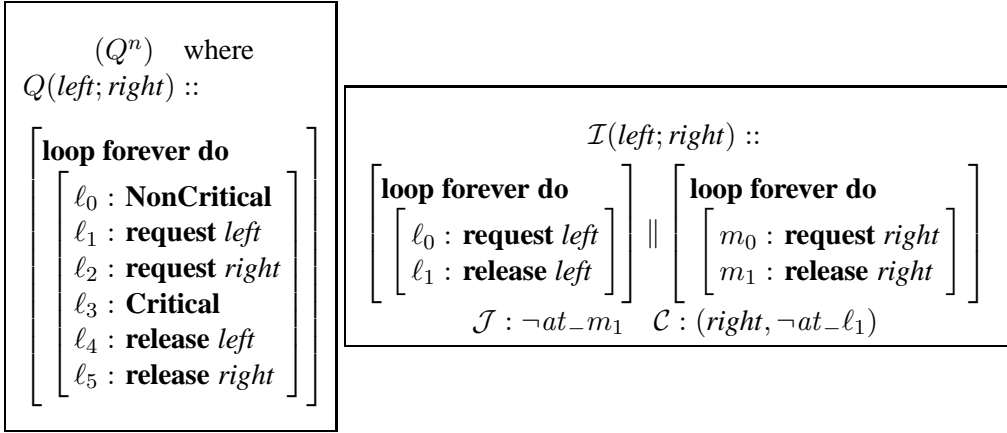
$(Q^n)$ where
$Q(\textit{left}; \textit{right})$ ::

**loop forever do**
$\ell_0$ : **NonCritical**
$\ell_1$ : **request** *left*
$\ell_2$ : **request** *right*
$\ell_3$ : **Critical**
$\ell_4$ : **release** *left*
$\ell_5$ : **release** *right*

$\mathcal{I}(\textit{left}; \textit{right})$ ::

**loop forever do**
$\ell_0$ : **request** *left*
$\ell_1$ : **release** *left*

$\|$

**loop forever do**
$m_0$ : **request** *right*
$m_1$ : **release** *right*

$\mathcal{J} : \neg at\_m_1 \quad \mathcal{C} : (\textit{right}, \neg at\_\ell_1)$